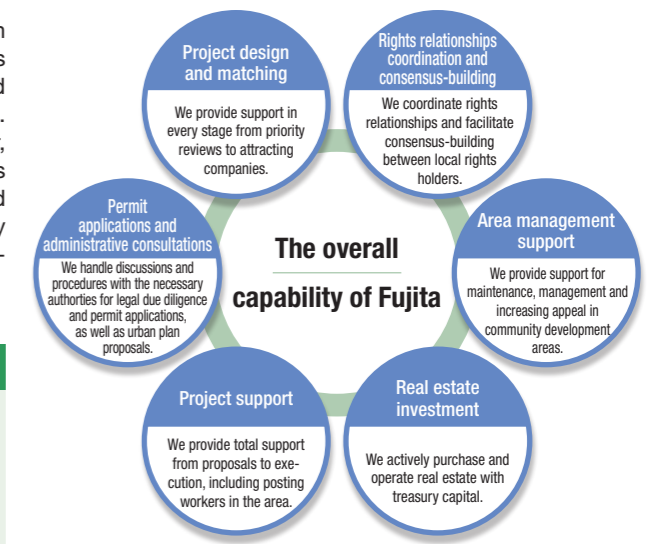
The overall capability of Fujita

Project design and matching

We provide support in every stage from priority reviews to attracting companies.

Rights relationships coordination and consensus-building

We coordinate rights relationships and facilitate consensus-building between local rights holders.

Area management support

We provide support for maintenance, management and increasing appeal in community development areas.

Real estate investment

We actively purchase and operate real estate with treasury capital.

Project support

We provide total support from proposals to execution, including posting workers in the area.

Permit applications and administrative consultations

We handle discussions and procedures with the necessary authorities for legal due diligence and permit applications, as well as urban plan proposals.